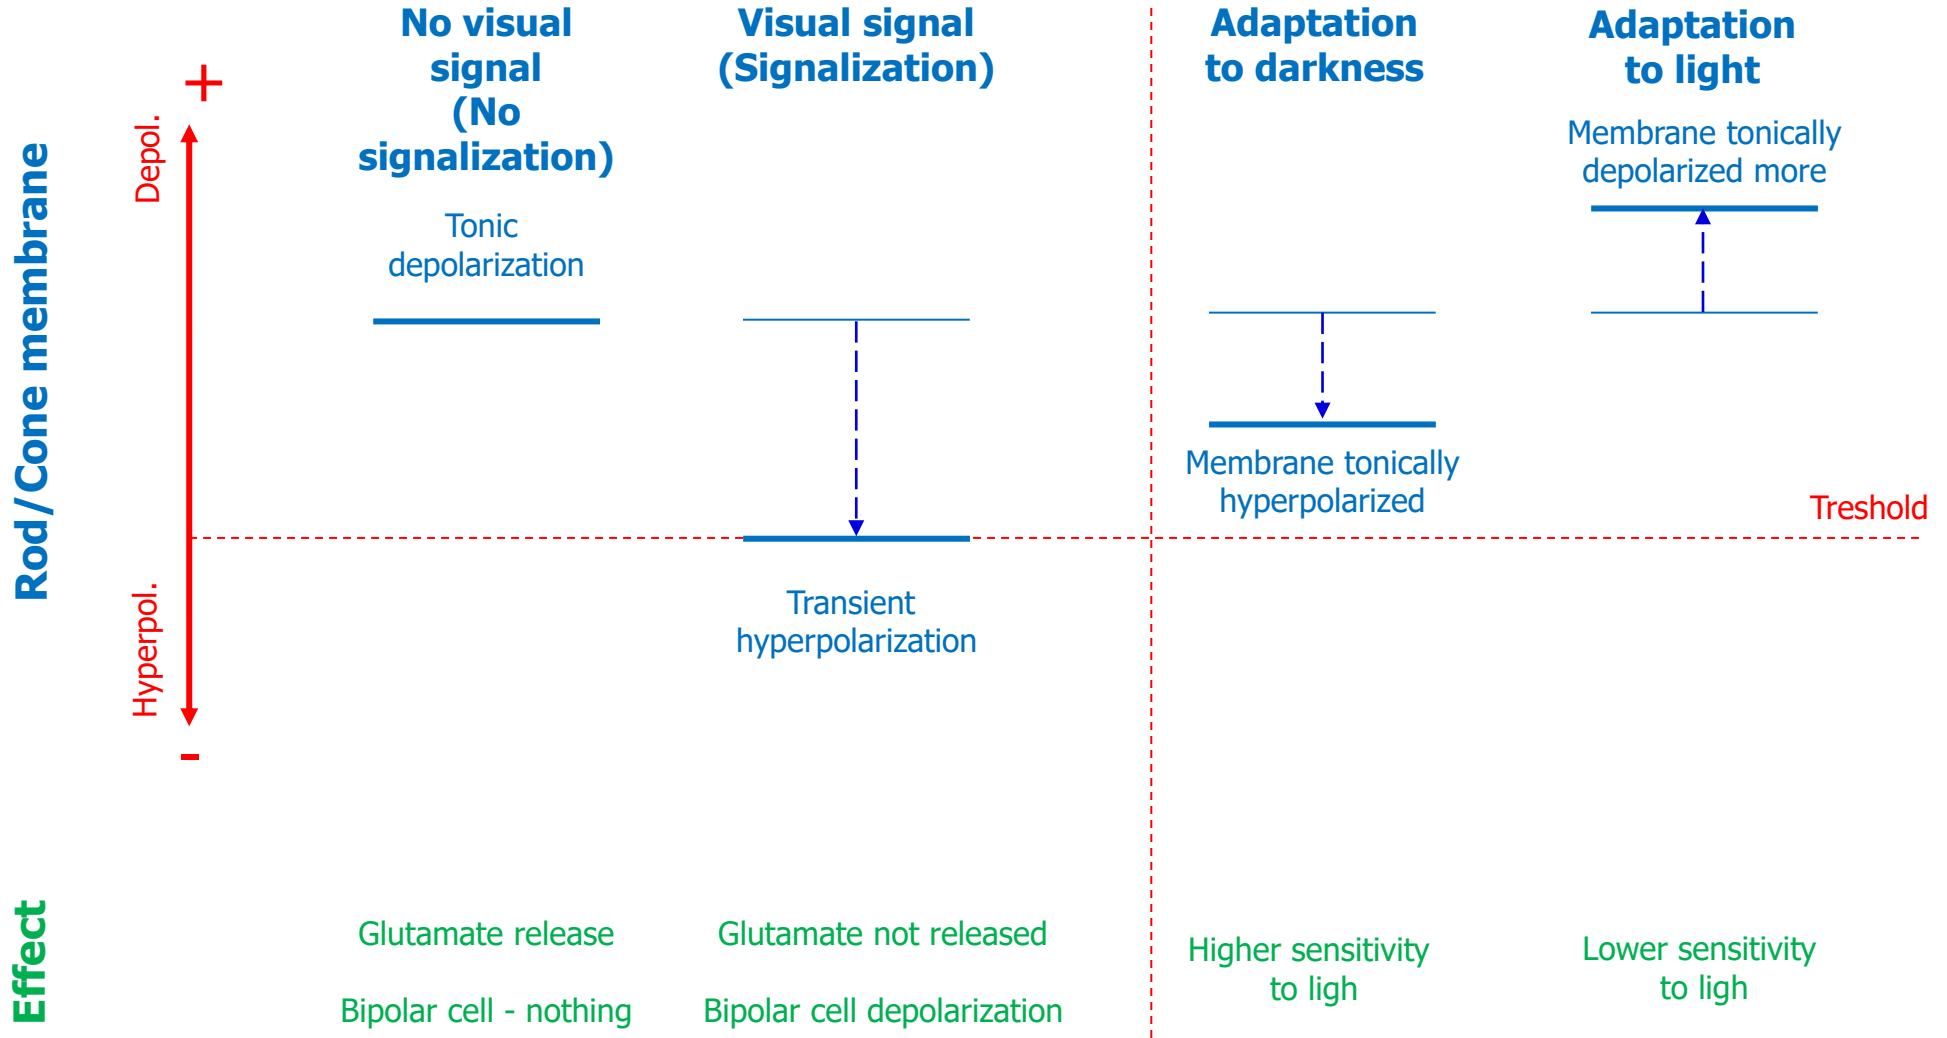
Rod/Cone membrane

+

Depol.

Hyperpol.

-

No visual signal (No signalization)

Tonic depolarization

Visual signal (Signalization)

Transient hyperpolarization

Adaptation to darkness

Membrane tonically hyperpolarized

Adaptation to light

Membrane tonically depolarized more

Treshold

Effect

Glutamate release

Bipolar cell - nothing

Glutamate not released

Bipolar cell depolarization

Higher sensitivity to ligh

Lower sensitivity to ligh